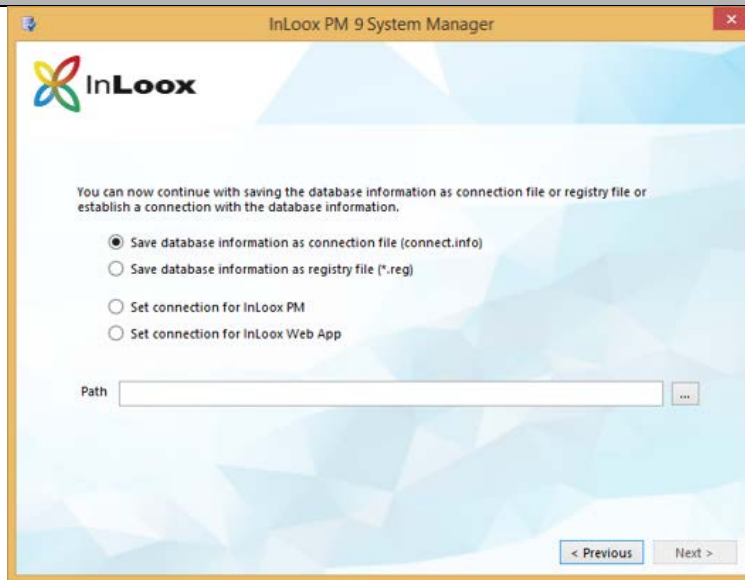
InLoox PM 9 System Manager

InLoox

You can now continue with saving the database information as connection file or registry file or establish a connection with the database information.

Save database information as connection file (connect.info)

Save database information as registry file (*.reg)

Set connection for InLoox PM

Set connection for InLoox Web App

Path

...

< Previous

Next >